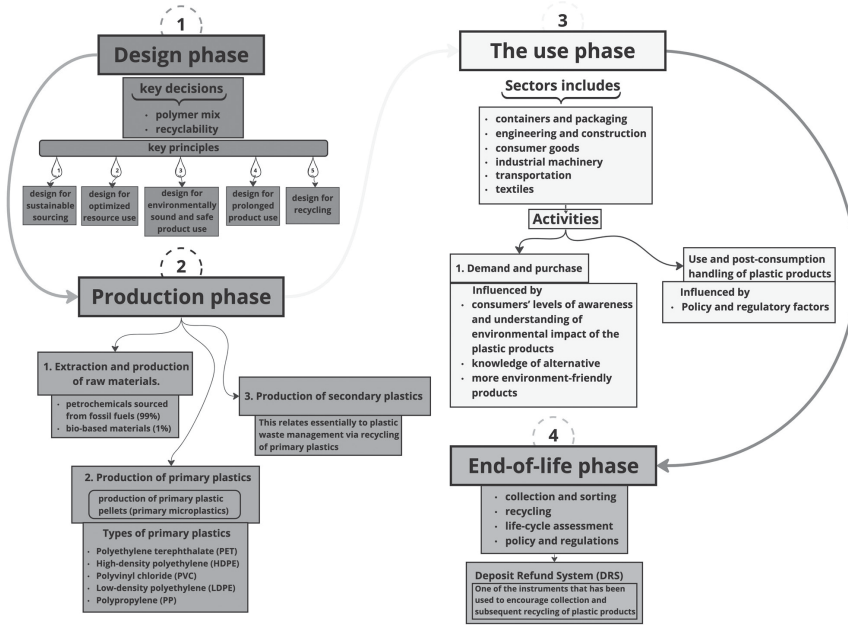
1

Design phase

key decisions
· polymer mix
· recyclability

key principles

1 design for sustainable sourcing

2 design for optimized resource use

3 design for environmentally sound and safe product use

4 design for prolonged product use

5 design for recycling

2

Production phase

1. Extraction and production of raw materials.

· petrochemicals sourced from fossil fuels (99%)
· bio-based materials (1%)

2. Production of primary plastics

production of primary plastic pellets (primary microplastics)

Types of primary plastics
· Polyethylene terephthalate (PET)
· High-density polyethylene (HDPE)
· Polyvinyl chloride (PVC)
· Low-density polyethylene (LDPE)
· Polypropylene (PP)

3. Production of secondary plastics

This relates essentially to plastic waste management via recycling of primary plastics

3

The use phase

Sectors includes
· containers and packaging
· engineering and construction
· consumer goods
· industrial machinery
· transportation
· textiles

Activities

1. Demand and purchase

Influenced by
· consumers' levels of awareness and understanding of environmental impact of the plastic products
· knowledge of alternative
· more environment-friendly products

Use and post-consumption handling of plastic products

Influenced by
· Policy and regulatory factors

4

End-of-life phase

· collection and sorting
· recycling
· life-cycle assessment
· policy and regulations

Deposit Refund System (DRS)
One of the instruments that has been used to encourage collection and subsequent recycling of plastic products